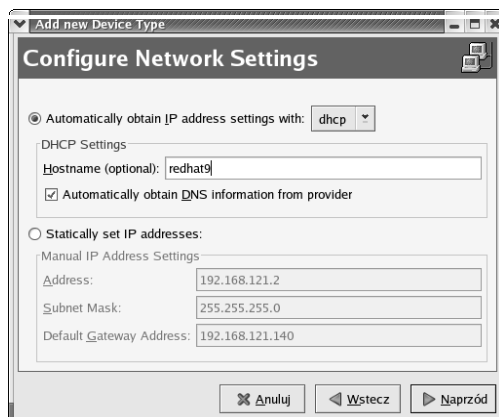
Add new Device Type

Configure Network Settings

Automatically obtain IP address settings with: dhcp

DHCP Settings

Hostname (optional): redhat9

Automatically obtain DNS information from provider

Statically set IP addresses:

Manual IP Address Settings

| | |
|---|---|
| Address: | 192.168.121.2 |
| Subnet Mask: | 255.255.255.0 |
| Default Gateway Address: | 192.168.121.140 |

Anuluj Wstecz Naprzód